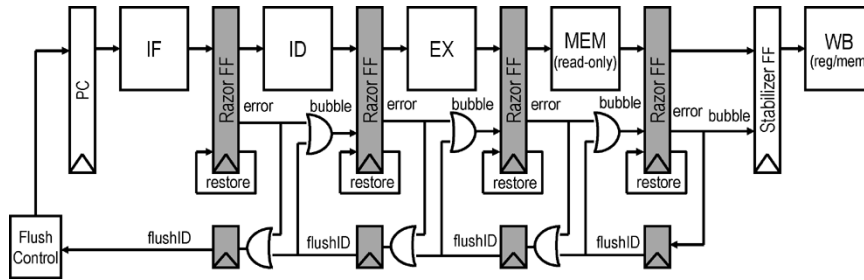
PC

IF

Razor FF

restore

error

bubble

ID

Razor FF

restore

error

bubble

EX

Razor FF

restore

error

bubble

MEM
(read-only)

Razor FF

restore

error

bubble

Stabilizer FF

WB
(reg/mem

Flush Control

flushID

flushID

flushID

flushID